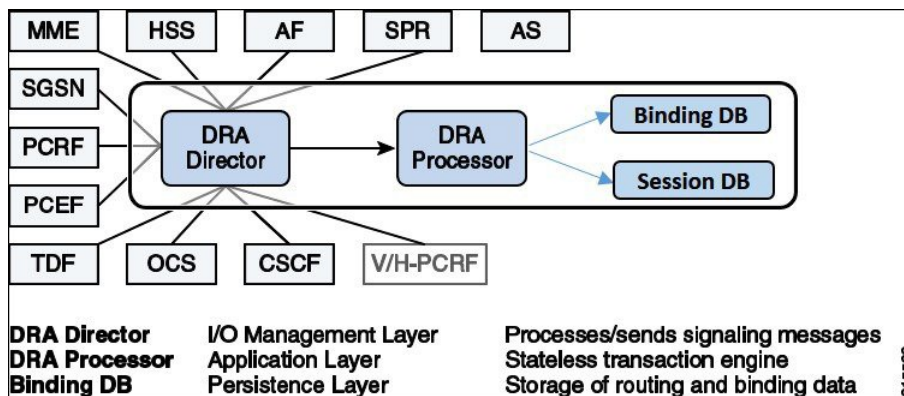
MME
HSS
AF
SPR
AS
SGSN
PCRF
PCEF
TDF
OCS
CSCF
V/H-PCRF
DRA Director
DRA Processor
Binding DB
Session DB

| | | |
|---|---|---|
| **DRA Director** | I/O Management Layer | Processes/sends signaling messages |
| **DRA Processor** | Application Layer | Stateless transaction engine |
| **Binding DB** | Persistence Layer | Storage of routing and binding data |

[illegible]